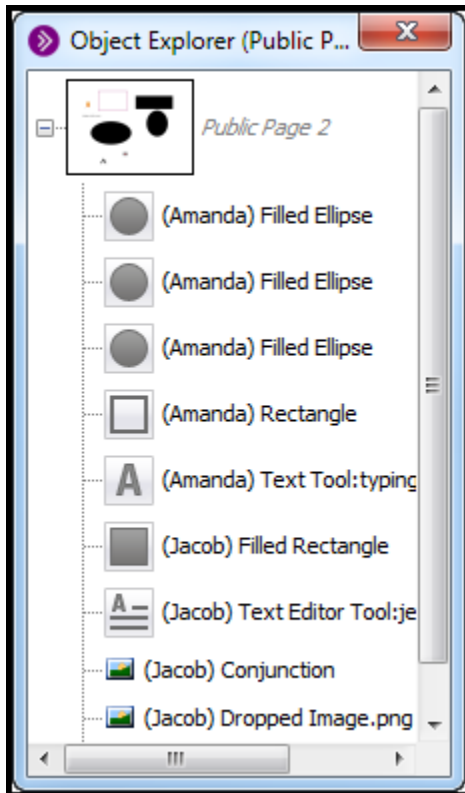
Object Explorer (Public P...

Public Page 2

(Amanda) Filled Ellipse

(Amanda) Filled Ellipse

(Amanda) Filled Ellipse

(Amanda) Rectangle

(Amanda) Text Tool:typing

(Jacob) Filled Rectangle

(Jacob) Text Editor Tool:je

(Jacob) Conjunction

(Jacob) Dropped Image.png